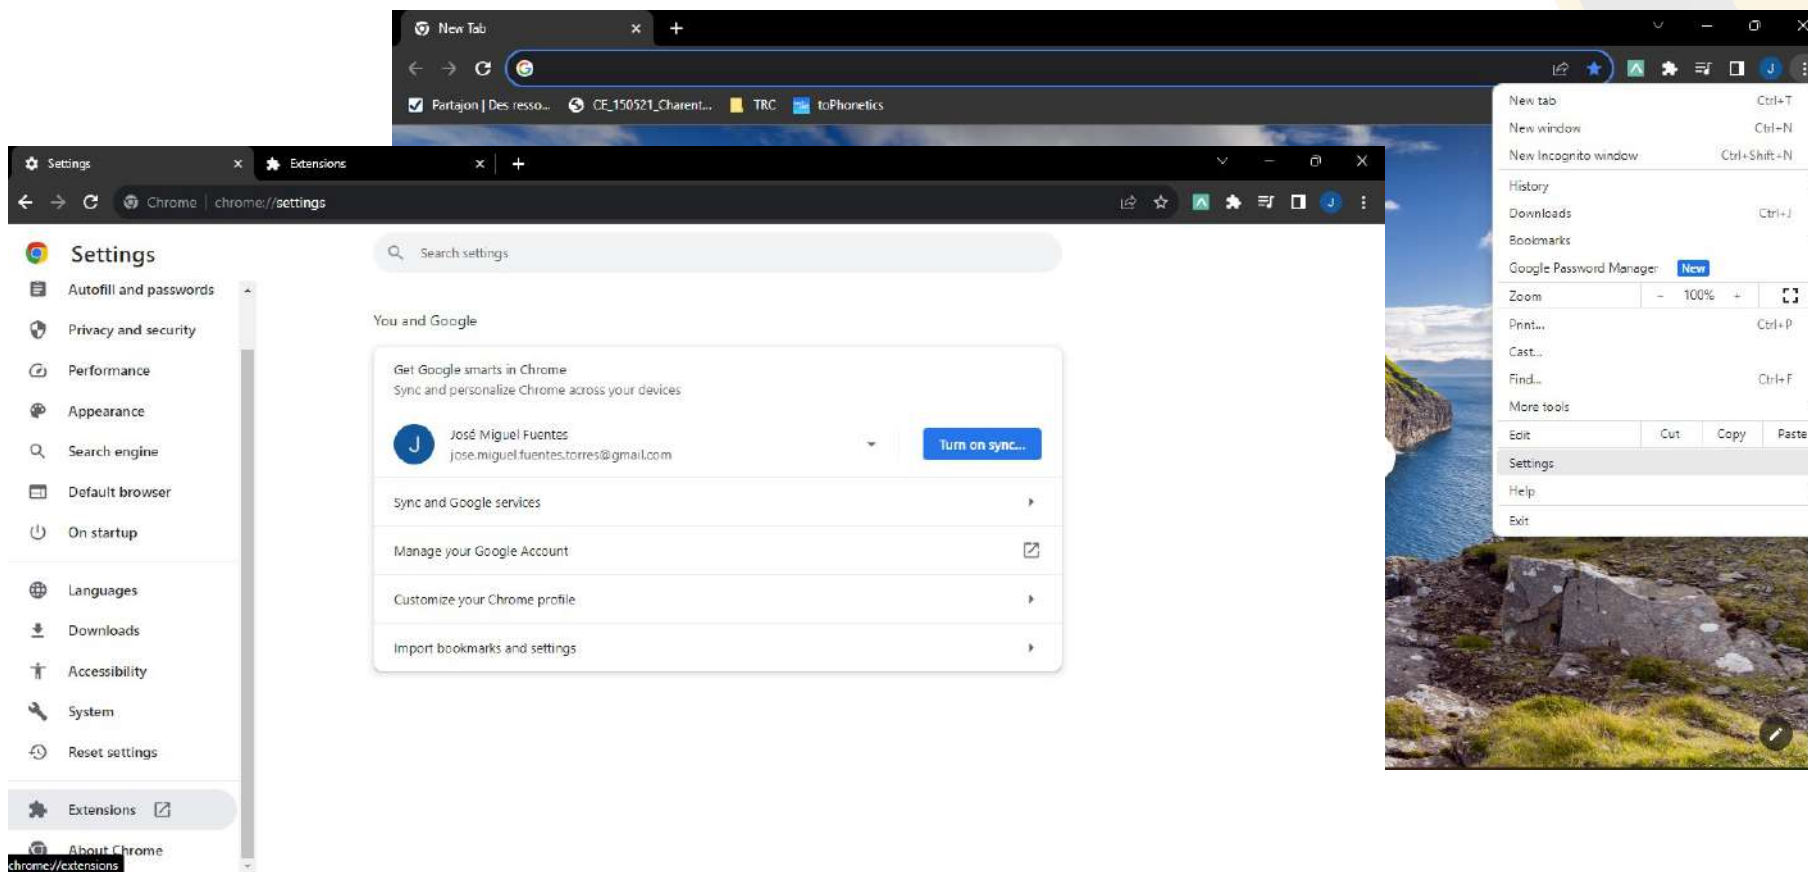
New Tab

Partajon | Des resso... CE_150521_Charent... TRC toPhonetics

New tab Ctrl+T
New window Ctrl+N
New Incognito window Ctrl+Shift+N
History
Downloads Ctrl+J
Bookmarks
Google Password Manager New
Zoom - 100% +
Print... Ctrl+P
Cast...
Find... Ctrl+F
More tools
Edit Cut Copy Paste
Settings
Help
Exit

Settings Extensions

Chrome | chrome://settings

Settings
Autofill and passwords
Privacy and security
Performance
Appearance
Search engine
Default browser
On startup
Languages
Downloads
Accessibility
System
Reset settings
Extensions
About Chrome
chrome://extensions

Search settings

You and Google

Get Google smarts in Chrome
Sync and personalize Chrome across your devices

J José Miguel Fuentes
jose.miguel.fuentes.torres@gmail.com
Turn on sync...

Sync and Google services
Manage your Google Account
Customize your Chrome profile
Import bookmarks and settings